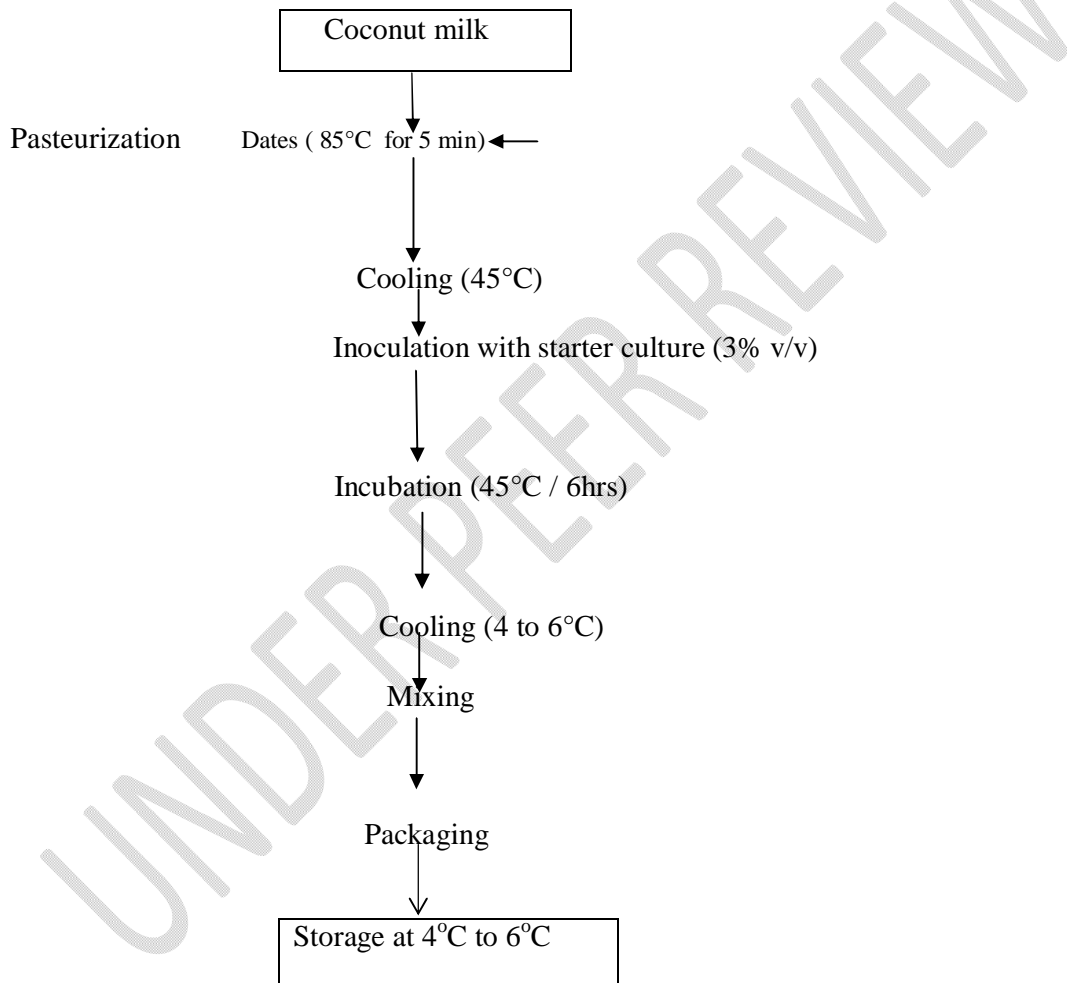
Coconut milk

Pasteurization

Dates ( 85°C for 5 min)

Cooling (45°C)

Inoculation with starter culture (3% v/v)

Incubation (45°C / 6hrs)

Cooling (4 to 6°C)

Mixing

Packaging

Storage at $4^{o}C$ to $6^{o}C$

UNDER PEER REVIEW